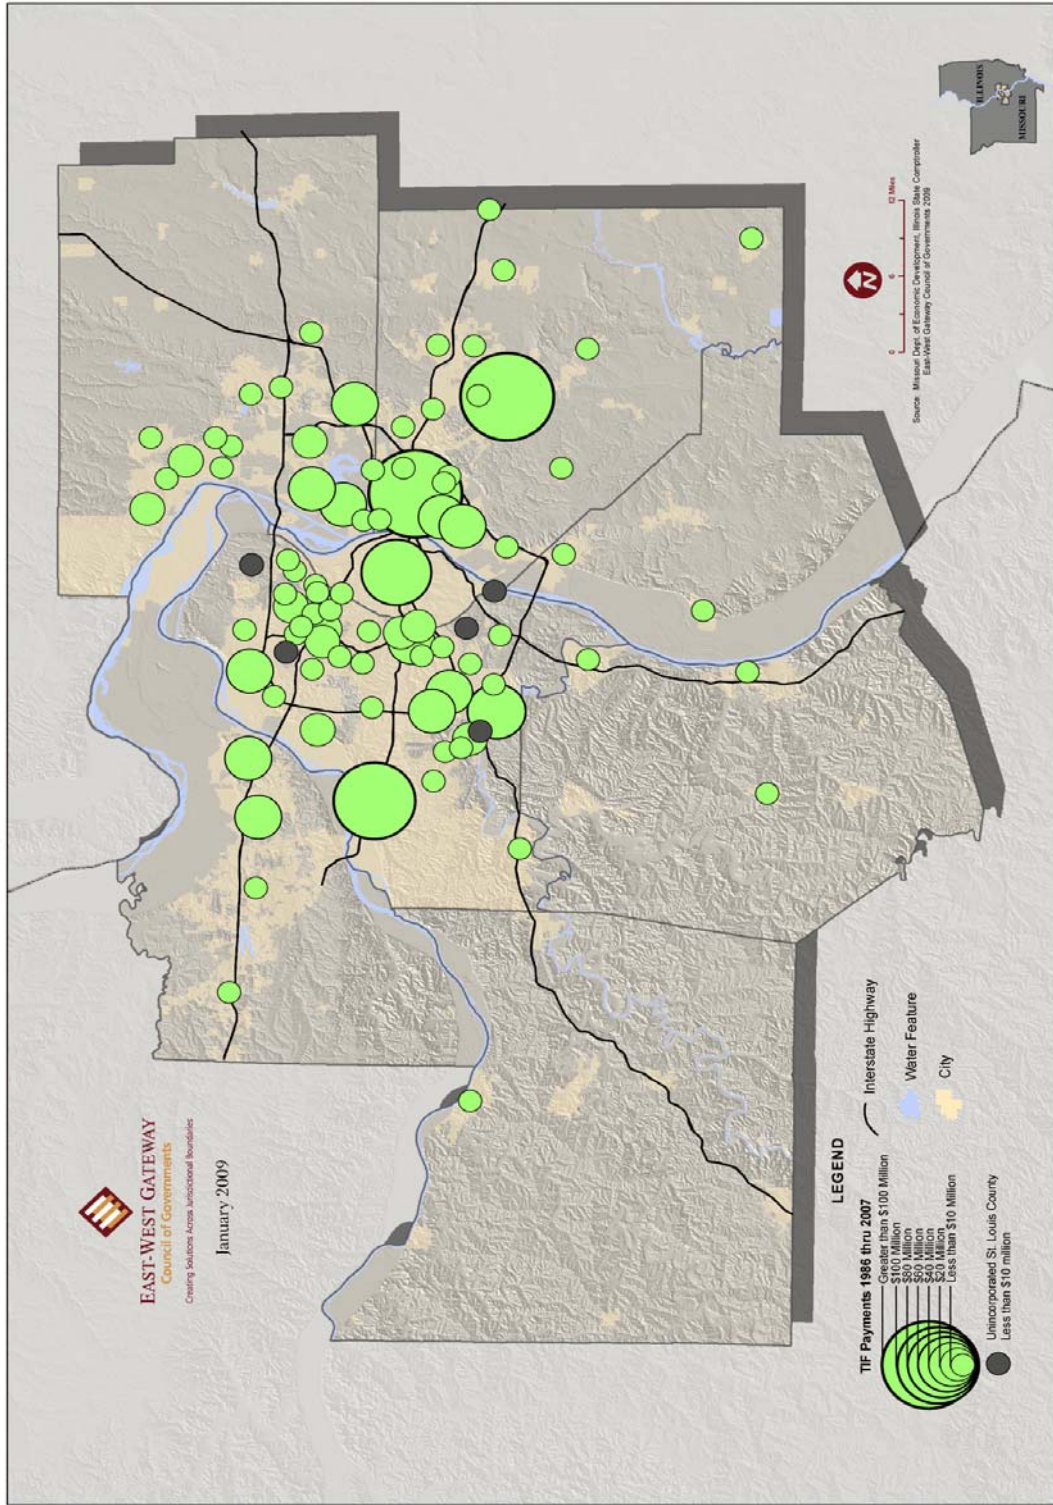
EAST-WEST GATEWAY
Council of Governments
Creating Solutions Across Jurisdictional Boundaries

January 2009

LEGEND

TIF Payments 1986 thru 2007
Greater than $100 Million
$100 Million
$80 Million
$60 Million
$40 Million
$20 Million
Less than $10 Million

Unincorporated St. Louis County
Less than $10 million

Interstate Highway

Water Feature

City

0 6 12 Miles

N

Source: Missouri Dept. of Economic Development, Illinois State Comptroller
East-West Gateway Council of Governments 2009

ILLINOIS
MISSOURI